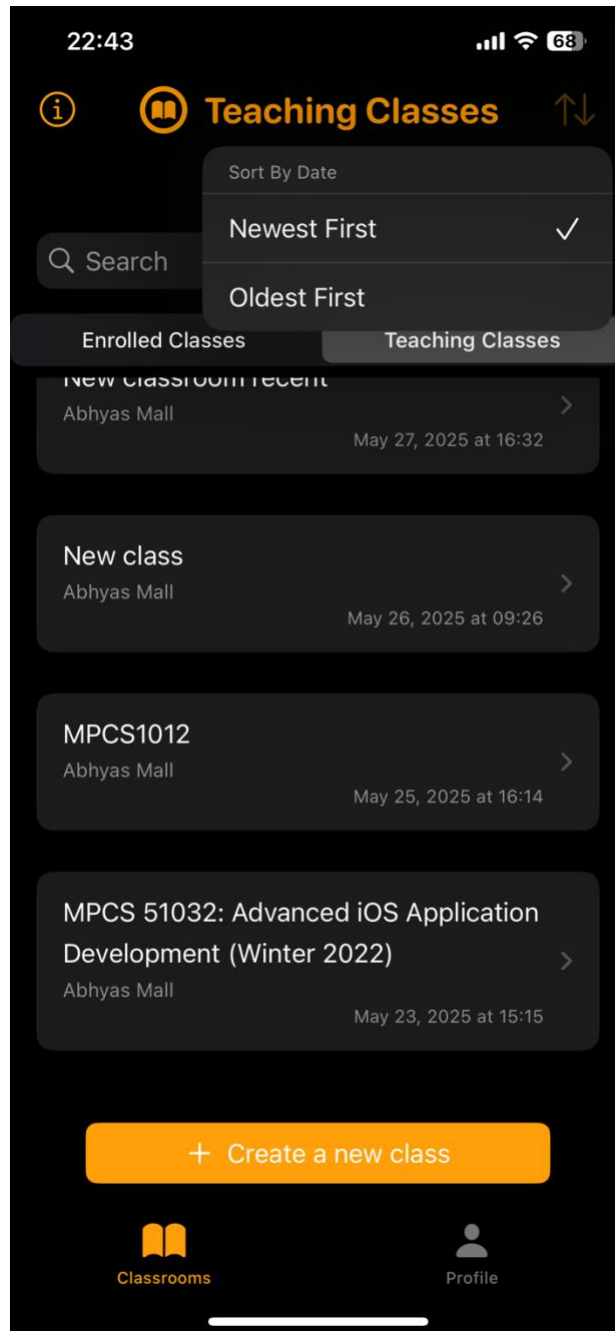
22:43

68

Teaching Classes

Sort By Date

Newest First ✓

Oldest First

Search

Enrolled Classes

Teaching Classes

New classroom recent
Abhyas Mall
May 27, 2025 at 16:32

New class
Abhyas Mall
May 26, 2025 at 09:26

MPCS1012
Abhyas Mall
May 25, 2025 at 16:14

MPCS 51032: Advanced iOS Application Development (Winter 2022)
Abhyas Mall
May 23, 2025 at 15:15

+ Create a new class

Classrooms

Profile